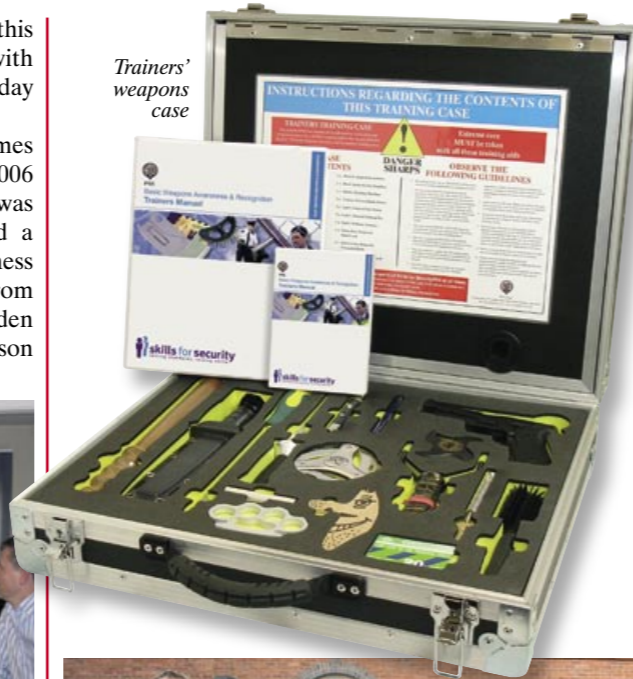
this
with
day

mes
006
was
d a
ness
om
den
son

Trainers' weapons case

INSTRUCTIONS REGARDING THE CONTENTS OF THIS TRAINING CASE

TRAINERS TRAINING CASE

DANGER SHARPS

Extreme care MUST be taken with all these training aids

CASE CONTENTS

OBSERVE THE FOLLOWING GUIDELINES

Basic Weapons Awareness & Recognition
Trainers Manual

skills for security

Basic Weapons Awareness & Recognition
Trainers Manual

skills for security